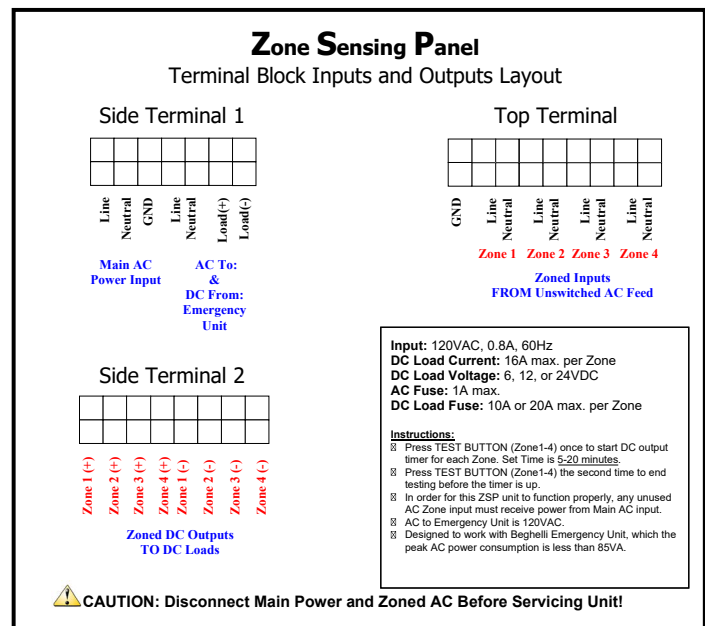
Zone Sensing Panel
Terminal Block Inputs and Outputs Layout

Side Terminal 1

Line
Neutral
GND
Line
Neutral
Load(+)
Load(-)

Main AC Power Input

AC To: & DC From: Emergency Unit

Top Terminal

GND
Line
Neutral
Line
Neutral
Line
Neutral
Line
Neutral

Zone 1 Zone 2 Zone 3 Zone 4

Zoned Inputs FROM Unswitched AC Feed

Side Terminal 2

Zone 1 (+)
Zone 2 (+)
Zone 3 (+)
Zone 4 (+)
Zone 1 (-)
Zone 2 (-)
Zone 3 (-)
Zone 4 (-)

Zoned DC Outputs TO DC Loads

Input: 120VAC, 0.8A, 60Hz
DC Load Current: 16A max. per Zone
DC Load Voltage: 6, 12, or 24VDC
AC Fuse: 1A max.
DC Load Fuse: 10A or 20A max. per Zone

Instructions:
Press TEST BUTTON (Zone1-4) once to start DC output timer for each Zone. Set Time is 5-20 minutes.
Press TEST BUTTON (Zone1-4) the second time to end testing before the timer is up.
In order for this ZSP unit to function properly, any unused AC Zone input must receive power from Main AC input.
AC to Emergency Unit is 120VAC.
Designed to work with Beghelli Emergency Unit, which the peak AC power consumption is less than 85VA.

CAUTION: Disconnect Main Power and Zoned AC Before Servicing Unit!